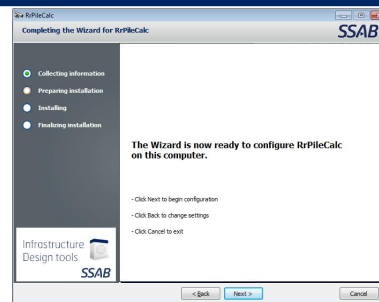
RrPileCalc

Completing the Wizard for RrPileCalc

SSAB

Collecting information

Preparing installation

Installing

Finalizing installation

The Wizard is now ready to configure RrPileCalc on this computer.

- Click Next to begin configuration

- Click Back to change settings

- Click Cancel to exit

Infrastructure Design tools

SSAB

< Back

Next >

Cancel